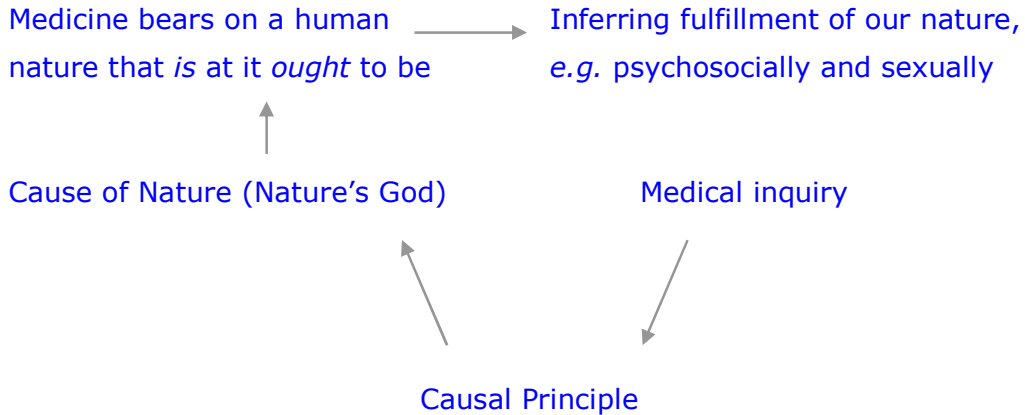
Medicine bears on a human nature that *is* at it *ought* to be

Inferring fulfillment of our nature, *e.g.* psychosocially and sexually

Cause of Nature (Nature's God)

Medical inquiry

Causal Principle